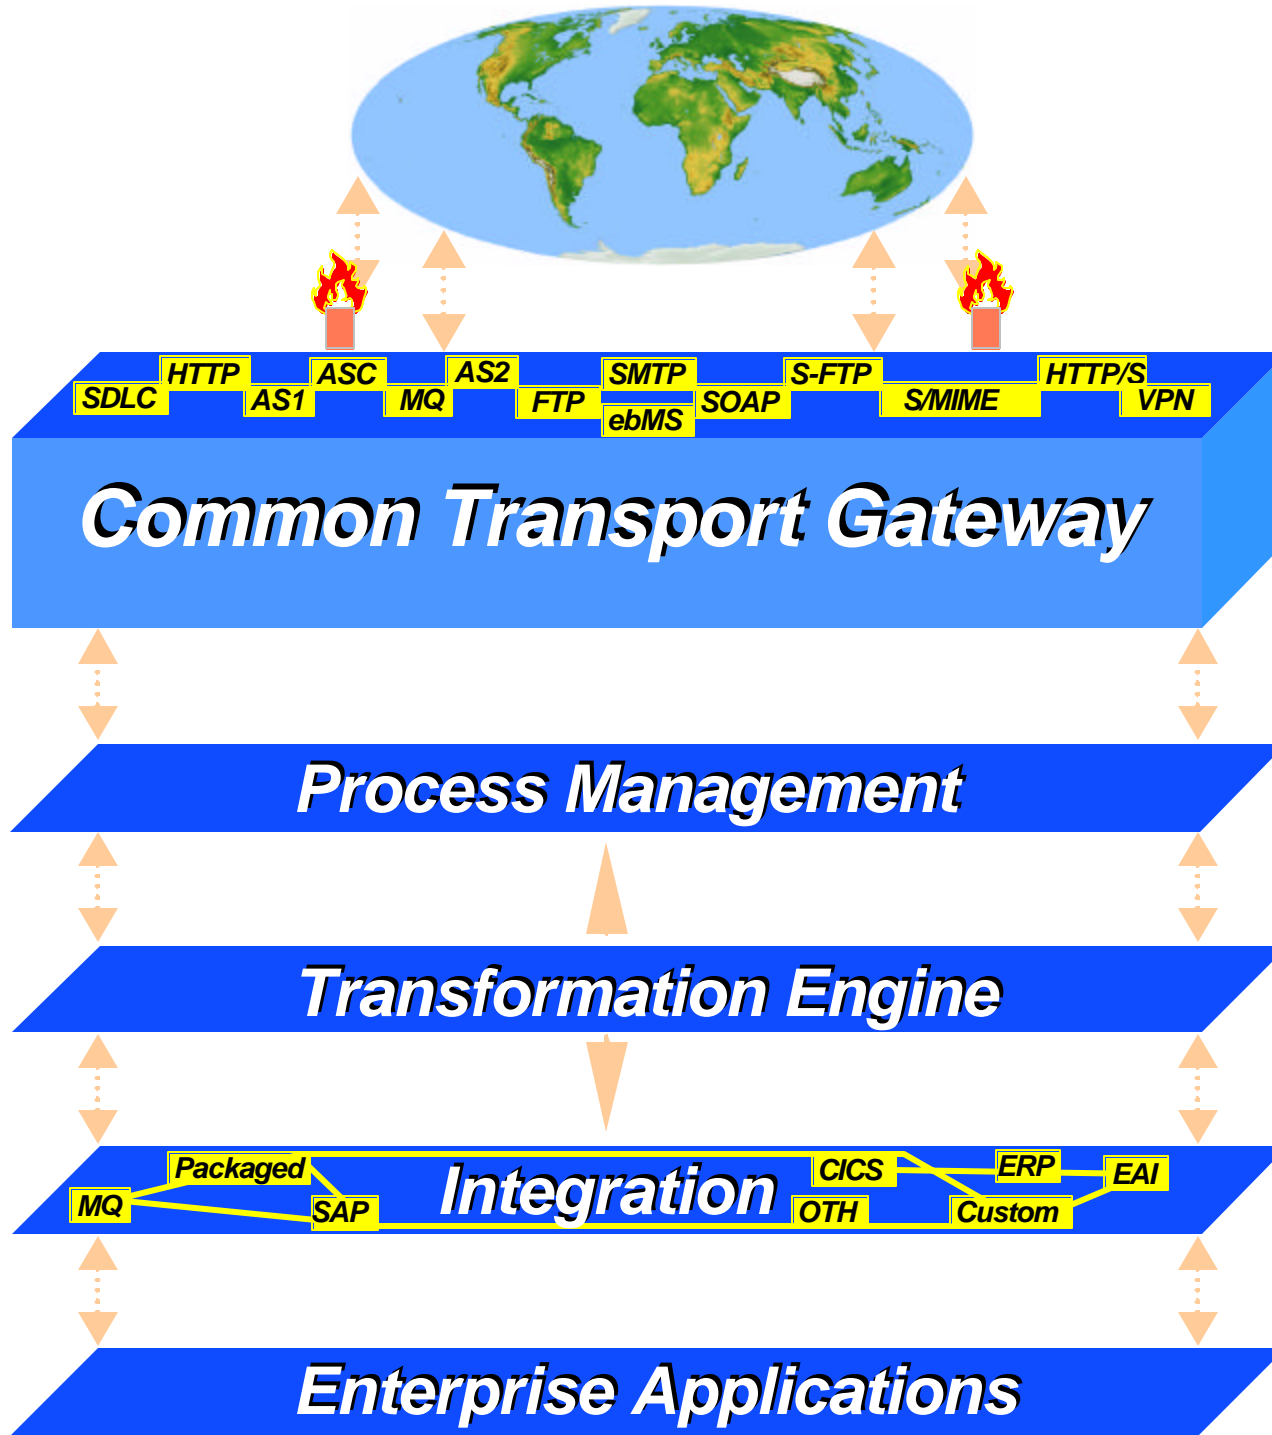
SDLC HTTP AS1 ASC MQ AS2 FTP SMTP ebMS SOAP S-FTP S/MIME HTTP/S VPN

Common Transport Gateway

Process Management

Transformation Engine

MQ Packaged SAP Integration CICS OTH ERP Custom EAI

Enterprise Applications